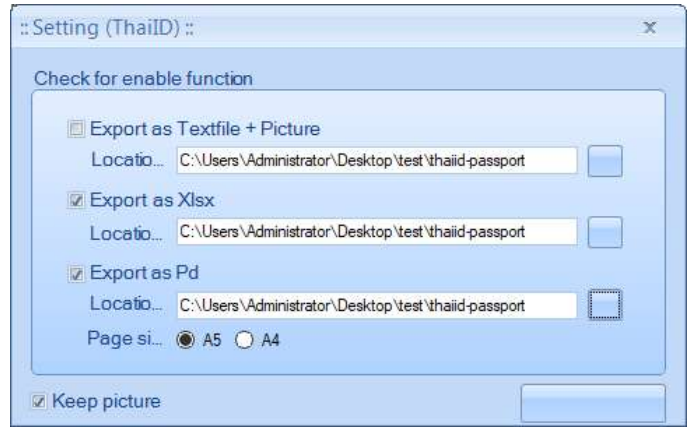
:: Setting (ThaiID) ::

x

Check for enable function

Export as Textfile + Picture

Locatio... C:\Users\Administrator\Desktop\test\thaiid-passport

Export as Xlsx

Locatio... C:\Users\Administrator\Desktop\test\thaiid-passport

Export as Pd

Locatio... C:\Users\Administrator\Desktop\test\thaiid-passport

Page si... A5 A4

Keep picture